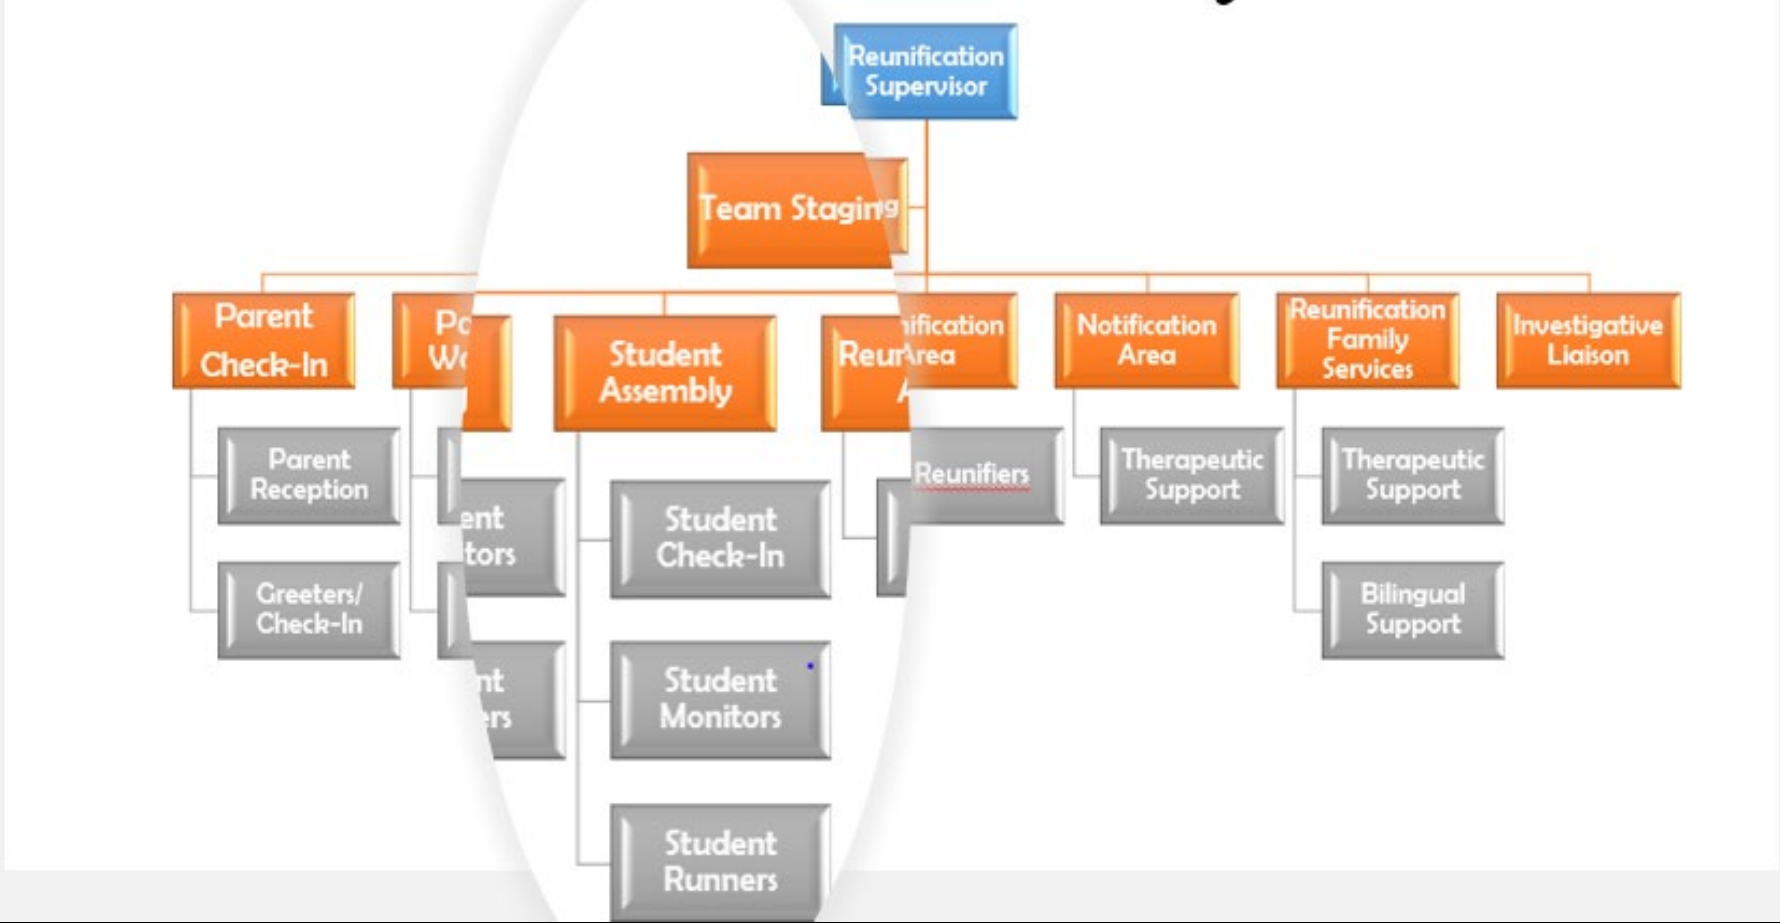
Reunification Supervisor

Team Staging

Parent Check-In

Parent Reception

Greeters/ Check-In

Pa W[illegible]

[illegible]ent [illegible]tors

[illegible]nt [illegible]ers

Student Assembly

Student Check-In

Student Monitors

Student Runners

Reur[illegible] A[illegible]

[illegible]ification Area

Reunifiers

Notification Area

Therapeutic Support

Reunification Family Services

Therapeutic Support

Bilingual Support

Investigative Liaison